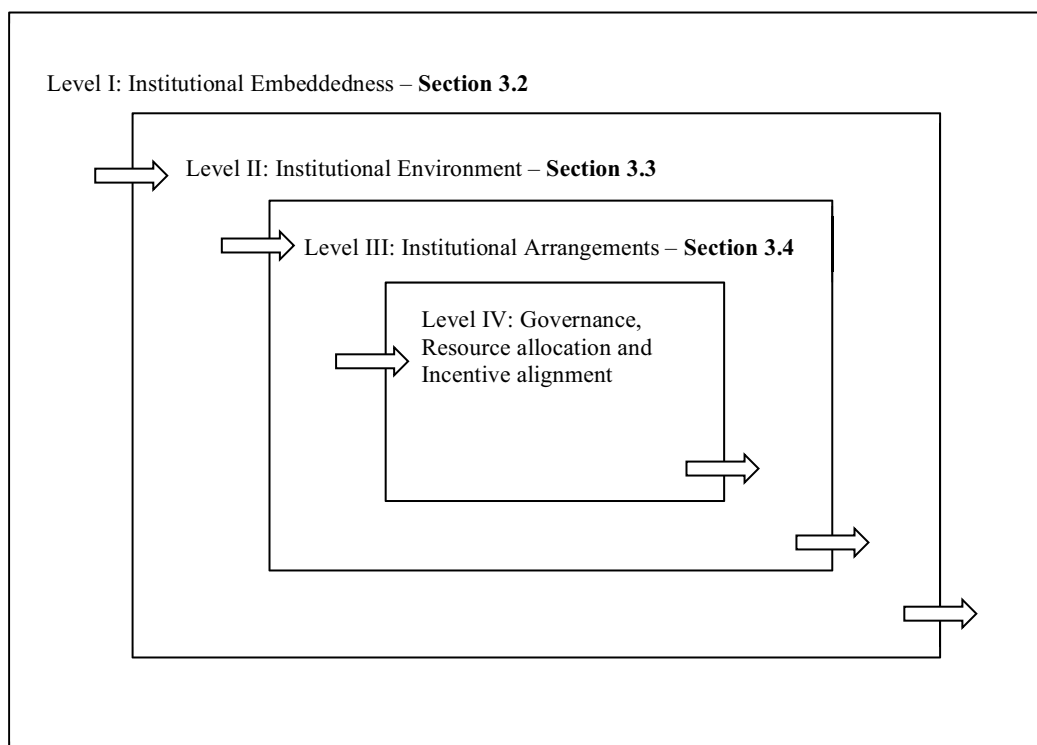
Level I: Institutional Embeddedness – **Section 3.2**

Level II: Institutional Environment – **Section 3.3**

Level III: Institutional Arrangements – **Section 3.4**

Level IV: Governance, Resource allocation and Incentive alignment